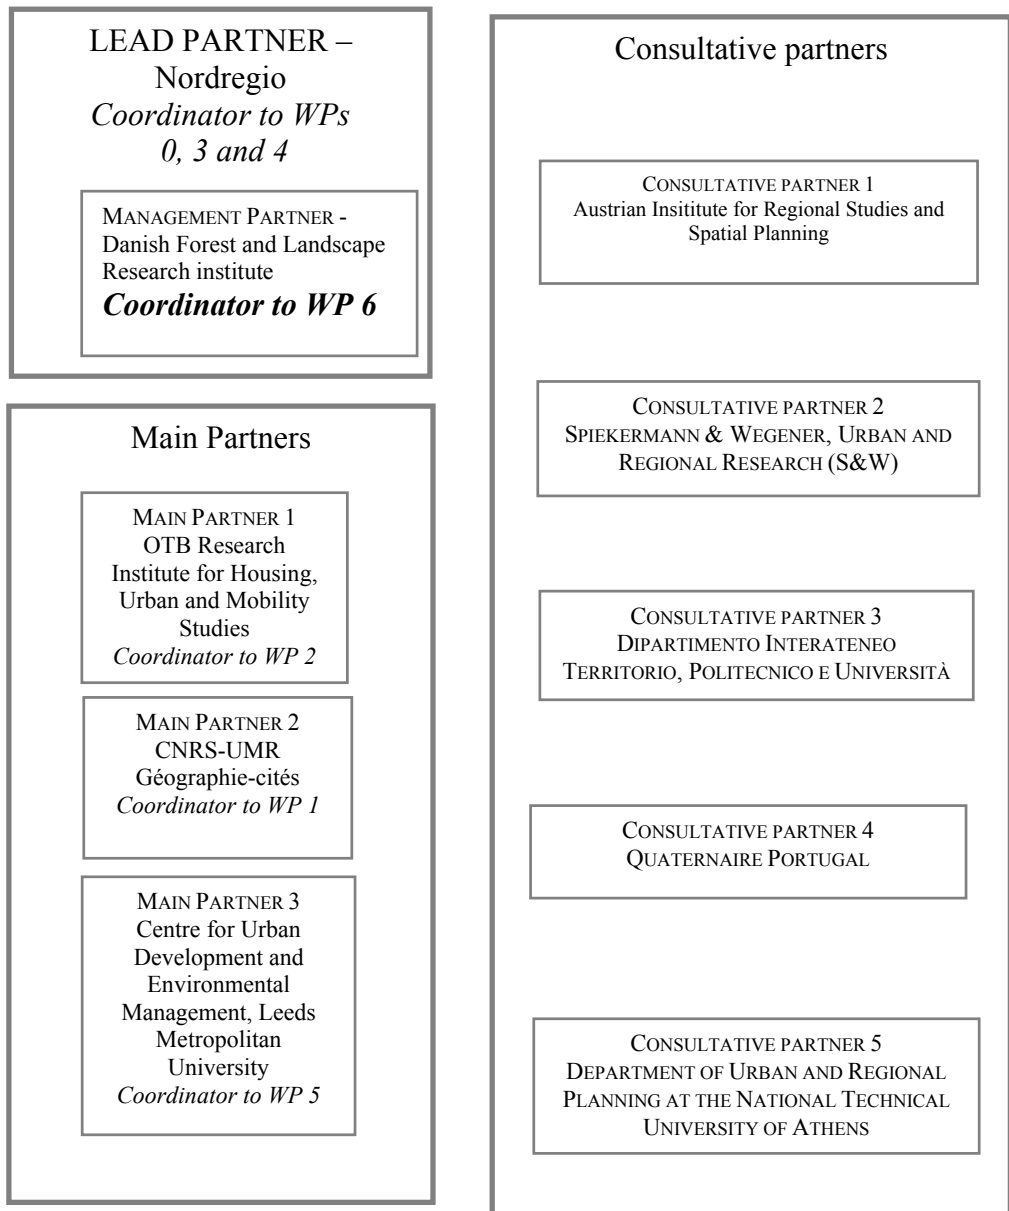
LEAD PARTNER – Nordregio
*Coordinator to WPs 0, 3 and 4*

MANAGEMENT PARTNER - Danish Forest and Landscape Research institute
***Coordinator to WP 6***

Main Partners

MAIN PARTNER 1
OTB Research Institute for Housing, Urban and Mobility Studies
*Coordinator to WP 2*

MAIN PARTNER 2
CNRS-UMR Géographie-cités
*Coordinator to WP 1*

MAIN PARTNER 3
Centre for Urban Development and Environmental Management, Leeds Metropolitan University
*Coordinator to WP 5*

Consultative partners

CONSULTATIVE PARTNER 1
Austrian Insititute for Regional Studies and Spatial Planning

CONSULTATIVE PARTNER 2
SPIEKERMANN & WEGENER, URBAN AND REGIONAL RESEARCH (S&W)

CONSULTATIVE PARTNER 3
DIPARTIMENTO INTERATENEO TERRITORIO, POLITECNICO E UNIVERSITÀ

CONSULTATIVE PARTNER 4
QUATERNAIRE PORTUGAL

CONSULTATIVE PARTNER 5
DEPARTMENT OF URBAN AND REGIONAL PLANNING AT THE NATIONAL TECHNICAL UNIVERSITY OF ATHENS